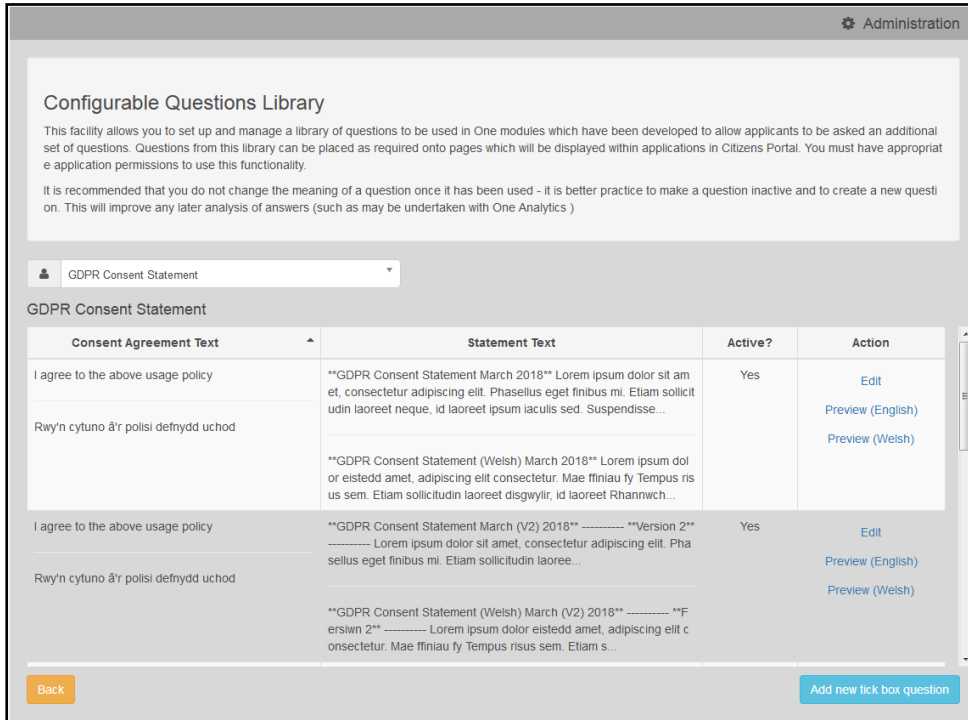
Administration

Configurable Questions Library

This facility allows you to set up and manage a library of questions to be used in One modules which have been developed to allow applicants to be asked an additional set of questions. Questions from this library can be placed as required onto pages which will be displayed within applications in Citizens Portal. You must have appropriate application permissions to use this functionality.

It is recommended that you do not change the meaning of a question once it has been used - it is better practice to make a question inactive and to create a new question. This will improve any later analysis of answers (such as may be undertaken with One Analytics )

GDPR Consent Statement

GDPR Consent Statement

| Consent Agreement Text | Statement Text | Active? | Action |
|---|---|---|---|
| I agree to the above usage policy<br>Rwy'n cytuno â'r polisi defnydd uchod | \*\*GDPR Consent Statement March 2018\*\* Lorem ipsum dolor sit amet, consectetur adipiscing elit. Phasellus eget finibus mi. Etiam sollicitudin laoreet neque, id laoreet ipsum iaculis sed. Suspendisse...<br>\*\*GDPR Consent Statement (Welsh) March 2018\*\* Lorem ipsum dolor eistedd amet, adipiscing elit consectetur. Mae ffiniau fy Tempus risus sem. Etiam sollicitudin laoreet disgwylir, id laoreet Rhannwch... | Yes | Edit<br>Preview (English)<br>Preview (Welsh) |
| I agree to the above usage policy<br>Rwy'n cytuno â'r polisi defnydd uchod | \*\*GDPR Consent Statement March (V2) 2018\*\* ---------- \*\*Version 2\*\* ---------- Lorem ipsum dolor sit amet, consectetur adipiscing elit. Phasellus eget finibus mi. Etiam sollicitudin laoree...<br>\*\*GDPR Consent Statement (Welsh) March (V2) 2018\*\* ---------- \*\*Fersiwn 2\*\* ---------- Lorem ipsum dolor eistedd amet, adipiscing elit consectetur. Mae ffiniau fy Tempus risus sem. Etiam s... | Yes | Edit<br>Preview (English)<br>Preview (Welsh) |

Back

Add new tick box question